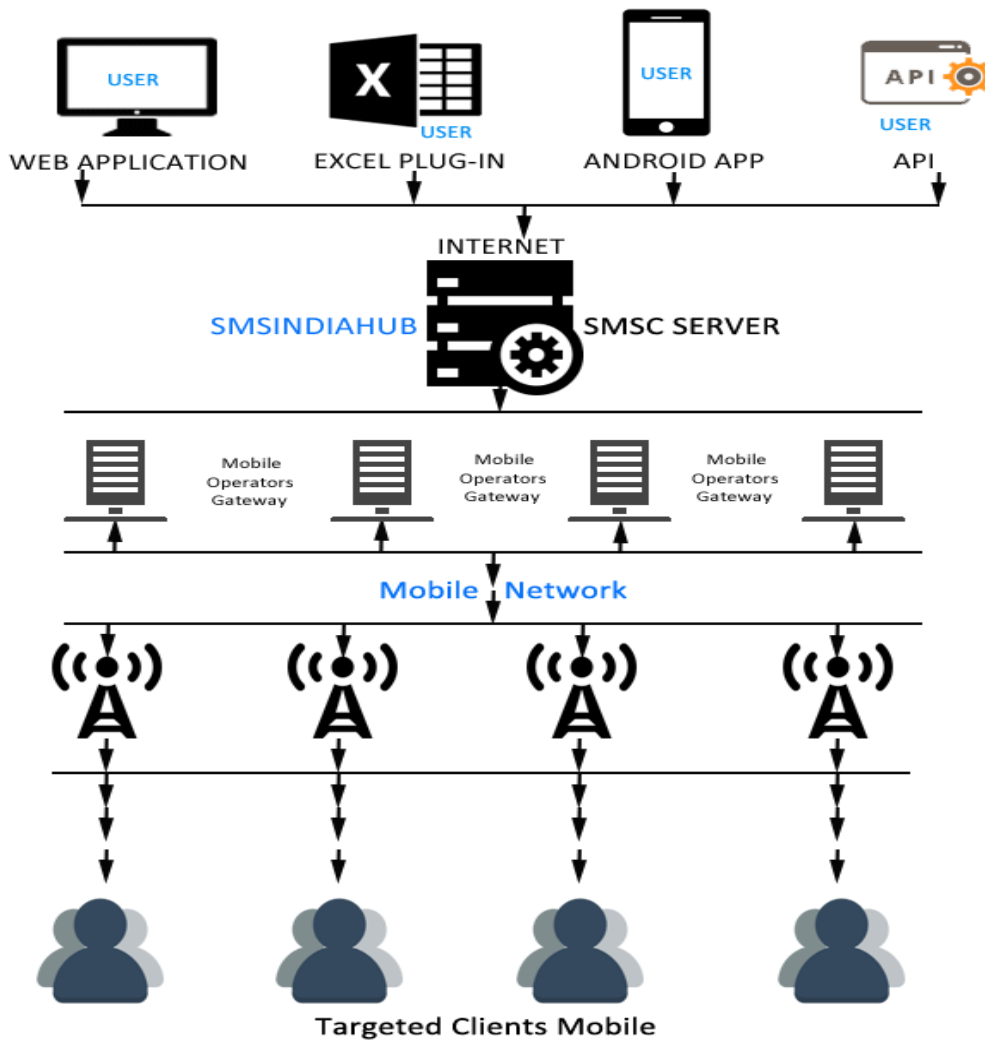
USER
WEB APPLICATION

X
USER
EXCEL PLUG-IN

USER
ANDROID APP

API
USER
API

INTERNET

SMSINDIAHUB
SMSC SERVER

Mobile Operators Gateway
Mobile Operators Gateway
Mobile Operators Gateway

Mobile Network

Targeted Clients Mobile